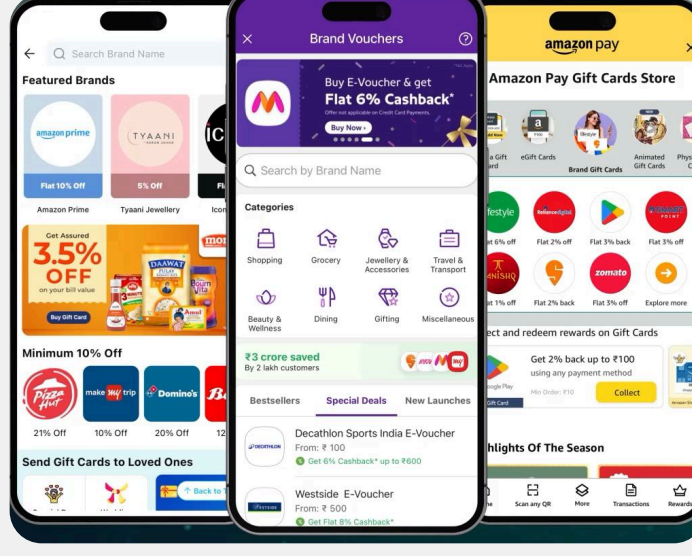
Search Brand Name

Featured Brands

amazon prime

Flat 10% Off

Amazon Prime

TYAANI

5% Off

Tyaani Jewellery

IC

Fl

Icon

Get Assured

3.5% OFF

on your bill value

Buy Gift Card

DAAWAT

Minimum 10% Off

Pizza Hut

21% Off

make my trip

10% Off

Domino's

20% Off

12

Send Gift Cards to Loved Ones

Back to

Brand Vouchers

Buy E-Voucher & get

Flat 6% Cashback*

Offer not applicable on Credit Card Payments

Buy Now

Search by Brand Name

Categories

Shopping

Grocery

Jewellery & Accessories

Travel & Transport

Beauty & Wellness

Dining

Gifting

Miscellaneous

₹3 crore saved

By 2 lakh customers

Bestsellers

Special Deals

New Launches

Decathlon Sports India E-Voucher

From: ₹ 100

Get 6% Cashback* up to ₹600

Westside E-Voucher

From: ₹ 500

Get Flat 8% Cashback*

amazon pay

Amazon Pay Gift Cards Store

a Gift ard

eGift Cards

Brand Gift Cards

Animated Gift Cards

Phys C

festyle

t 6% off

Flat 2% off

Flat 3% back

Flat 3% off

t 1% off

Flat 2% back

zomato

Flat 3% off

Explore more

ect and redeem rewards on Gift Cards

Get 2% back up to ₹100

using any payment method

Min Order: ₹10

Collect

hlights Of The Season

Scan any QR

More

Transactions

Rewards